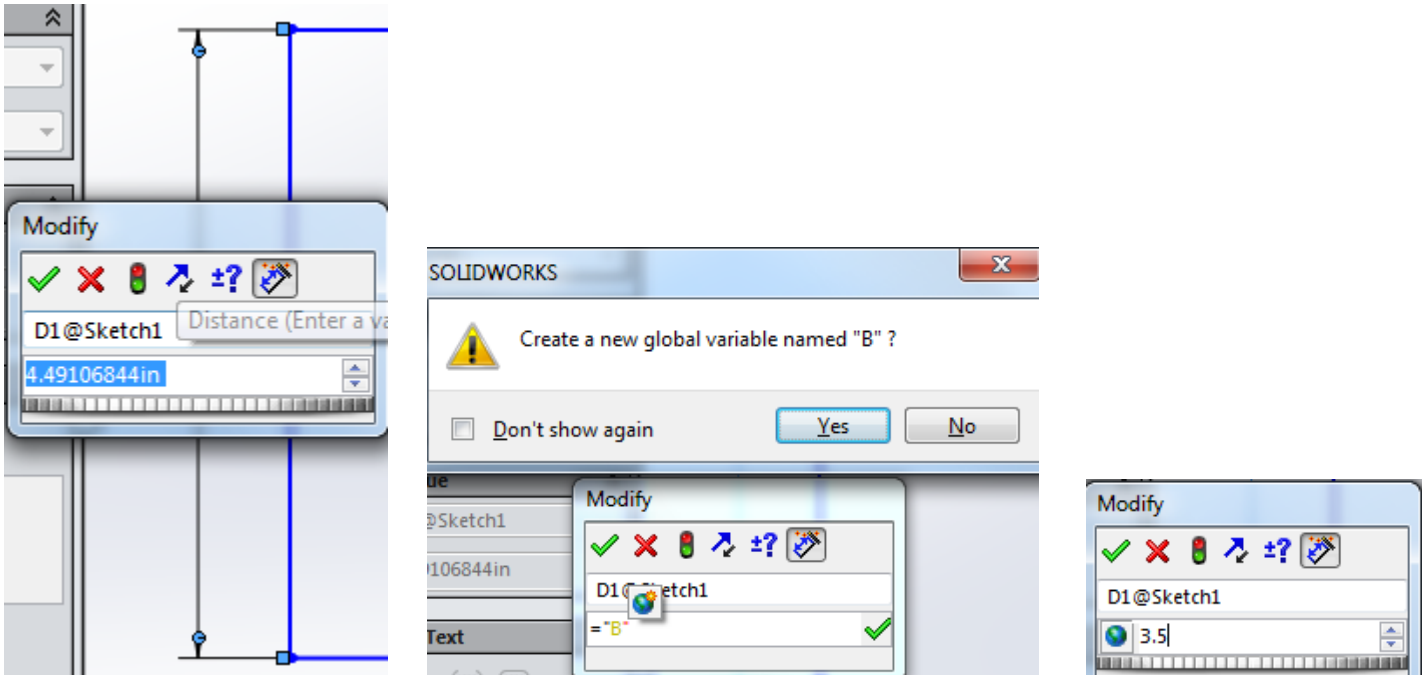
Modify

±?

D1@Sketch1

Distance (Enter a va

4.49106844in

SOLIDWORKS

Create a new global variable named "B" ?

Don't show again

Yes

No

ue

@Sketch1

9106844in

Text

Modify

±?

D1@Sketch1

="B"

Modify

±?

D1@Sketch1

3.5